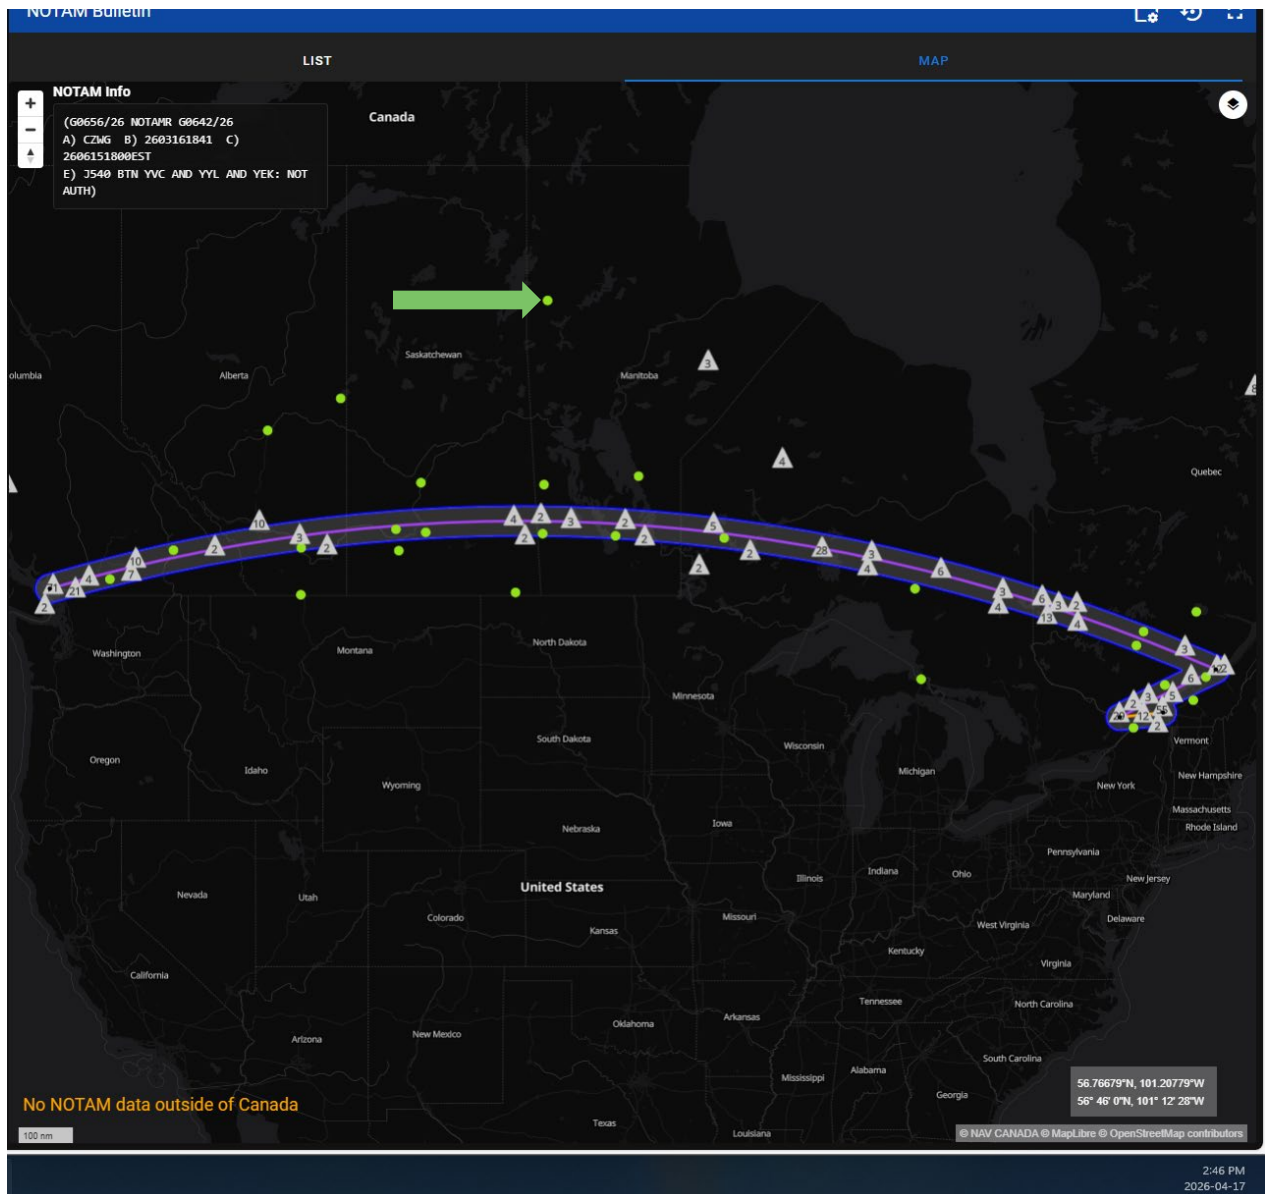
NOTAM Bulletin

LIST

MAP

NOTAM Info

(G0656/26 NOTAMR G0642/26
A) CZWG B) 2603161841 C)
2606151800EST
E) J540 BTN YVC AND YYL AND YEK: NOT
AUTH)

Canada

Saskatchewan

Manitoba

Alberta

olumbia

Quebec

Washington

Montana

North Dakota

Minnesota

South Dakota

Wisconsin

Michigan

Oregon

Idaho

Wyoming

Vermont

New Hampshire

New York

Massachusetts

Rhode Island

Nebraska

Iowa

Pennsylvania

Illinois

Indiana

Ohio

New Jersey

United States

Nevada

Utah

Maryland

Colorado

Missouri

Delaware

Kansas

West Virginia

Kentucky

Virginia

California

Tennessee

North Carolina

Oklahoma

Arkansas

Arizona

New Mexico

South Carolina

Mississippi

Alabama

Georgia

Texas

Louisiana

No NOTAM data outside of Canada

100 nm

56.76679°N, 101.20779°W
56° 46' 0"N, 101° 12' 28"W

© NAV CANADA © MapLibre © OpenStreetMap contributors

2:46 PM
2026-04-17